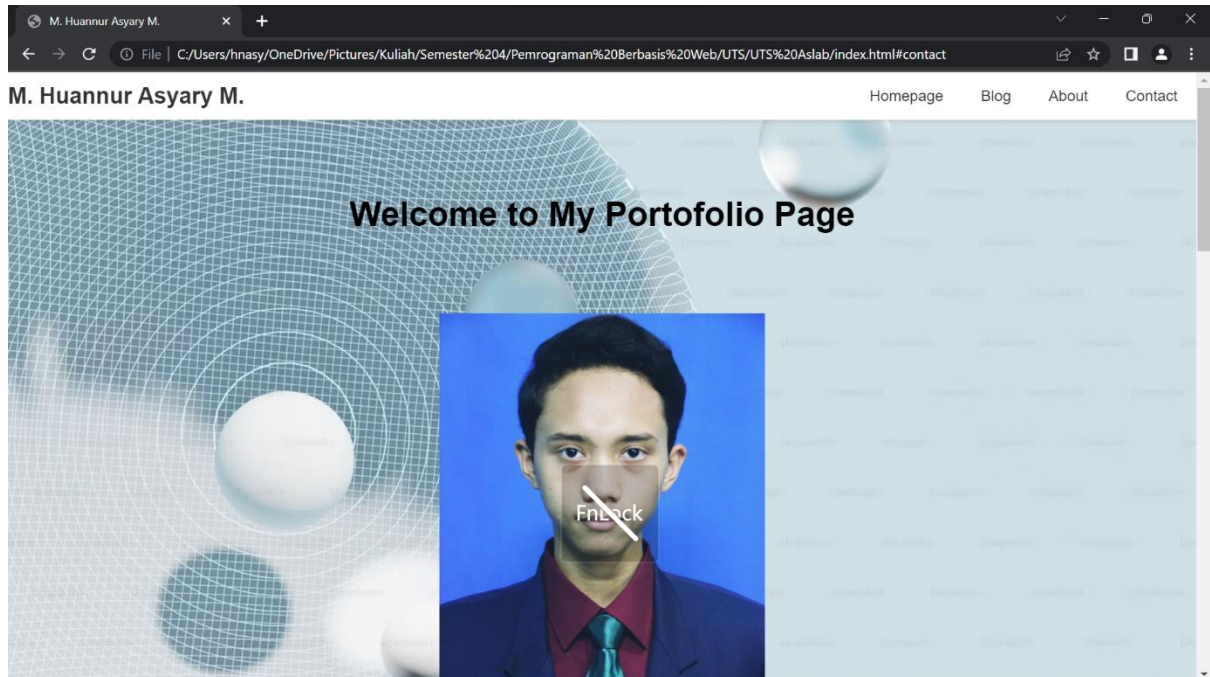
M. Huannur Asyary M.

File | C:/Users/hnasy/OneDrive/Pictures/Kuliah/Semester%204/Pemrograman%20Berbasis%20Web/UTS/UTS%20Aslab/index.html#contact

M. Huannur Asyary M.

Homepage Blog About Contact

Welcome to My Portofolio Page

FnLock